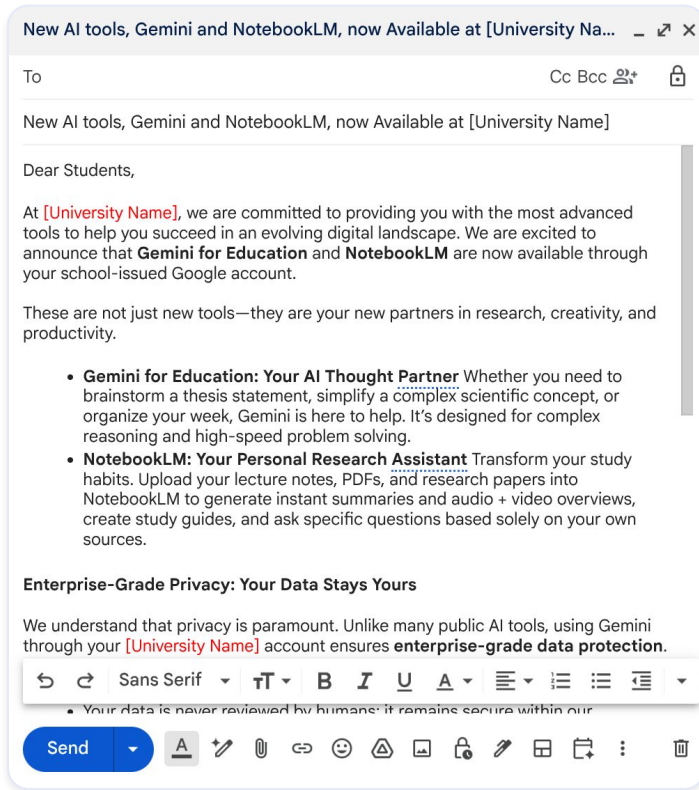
New AI tools, Gemini and NotebookLM, now Available at [University Na...

To

Cc Bcc

New AI tools, Gemini and NotebookLM, now Available at [University Name]

Dear Students,

At [University Name], we are committed to providing you with the most advanced tools to help you succeed in an evolving digital landscape. We are excited to announce that **Gemini for Education** and **NotebookLM** are now available through your school-issued Google account.

These are not just new tools—they are your new partners in research, creativity, and productivity.

- **Gemini for Education: Your AI Thought Partner** Whether you need to brainstorm a thesis statement, simplify a complex scientific concept, or organize your week, Gemini is here to help. It's designed for complex reasoning and high-speed problem solving.
- **NotebookLM: Your Personal Research Assistant** Transform your study habits. Upload your lecture notes, PDFs, and research papers into NotebookLM to generate instant summaries and audio + video overviews, create study guides, and ask specific questions based solely on your own sources.

**Enterprise-Grade Privacy: Your Data Stays Yours**

We understand that privacy is paramount. Unlike many public AI tools, using Gemini through your [University Name] account ensures **enterprise-grade data protection**.

- Your data is never reviewed by humans; it remains secure within our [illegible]

Sans Serif

Send